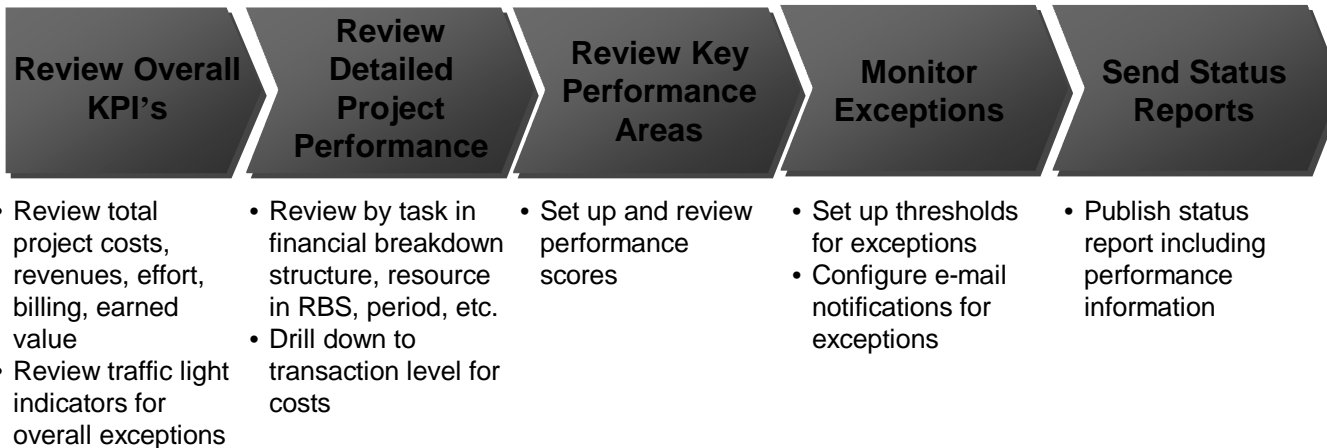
Review Overall KPI's

Review Detailed Project Performance

Review Key Performance Areas

Monitor Exceptions

Send Status Reports

• Review total project costs, revenues, effort, billing, earned value
• Review traffic light indicators for overall exceptions

• Review by task in financial breakdown structure, resource in RBS, period, etc.
• Drill down to transaction level for costs

• Set up and review performance scores

• Set up thresholds for exceptions
• Configure e-mail notifications for exceptions

• Publish status report including performance information